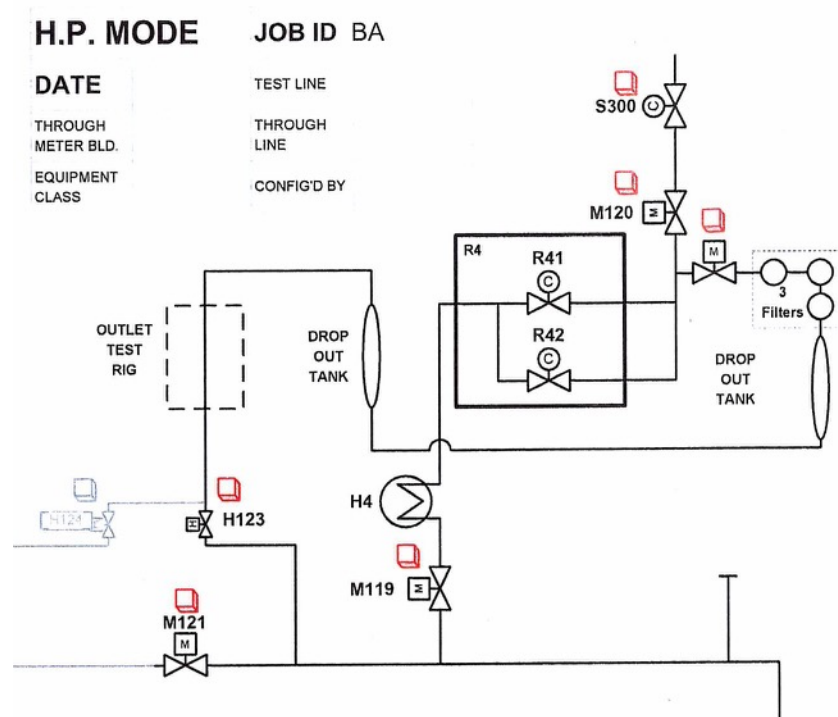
H.P. MODE

JOB ID BA

DATE

TEST LINE

THROUGH METER BLD.

THROUGH LINE

EQUIPMENT CLASS

CONFIG'D BY

S300 C

M120 M

R4

R41 C

R42 C

M

3 Filters

OUTLET TEST RIG

DROP OUT TANK

DROP OUT TANK

H4

H124

H123 H

M119 M

M121 M